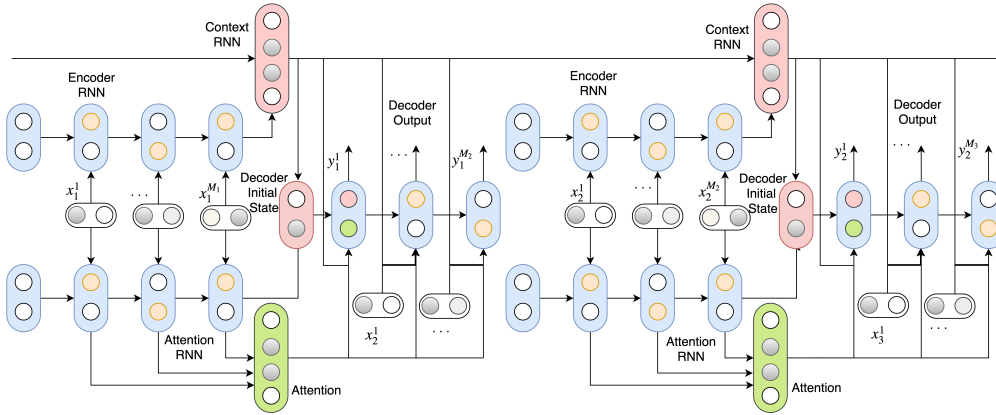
Context RNN

Encoder RNN

Decoder Output

$y_1^1$

. . .

$y_1^{M_2}$

Decoder Initial State

$x_1^1$

. . .

$x_1^{M_1}$

$x_2^1$

. . .

Attention RNN

Attention

Context RNN

Encoder RNN

Decoder Output

$y_2^1$

. . .

$y_2^{M_3}$

Decoder Initial State

$x_2^1$

. . .

$x_2^{M_2}$

$x_3^1$

. . .

Attention RNN

Attention